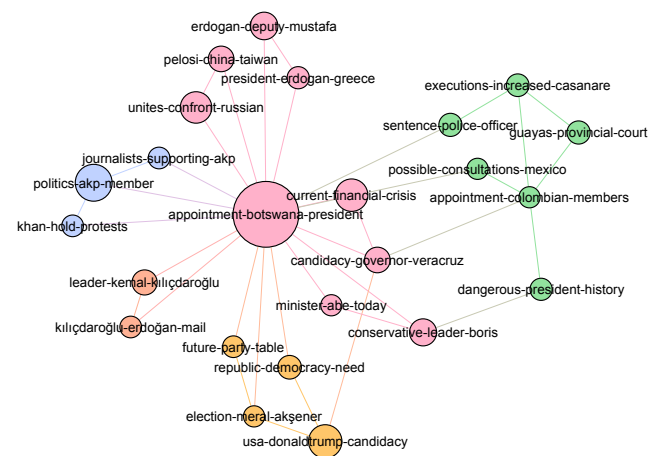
erdogan-deputy-mustafa
pelosi-china-taiwan
president-erdogan-greece
unites-confront-russian
executions-increased-casanare
sentence-police-officer
guayas-provincial-court
journalists-supporting-akp
politics-akp-member
possible-consultations-mexico
current-financial-crisis
appointment-colombian-members
appointment-botswana-president
khan-hold-protests
candidacy-governor-veracruz
leader-kemal-kılıçdaroğlu
dangerous-president-history
minister-abe-today
kılıçdaroğlu-erdoğan-mail
conservative-leader-boris
future-party-table
republic-democracy-need
election-meral-akşener
usa-donaldtrump-candidacy